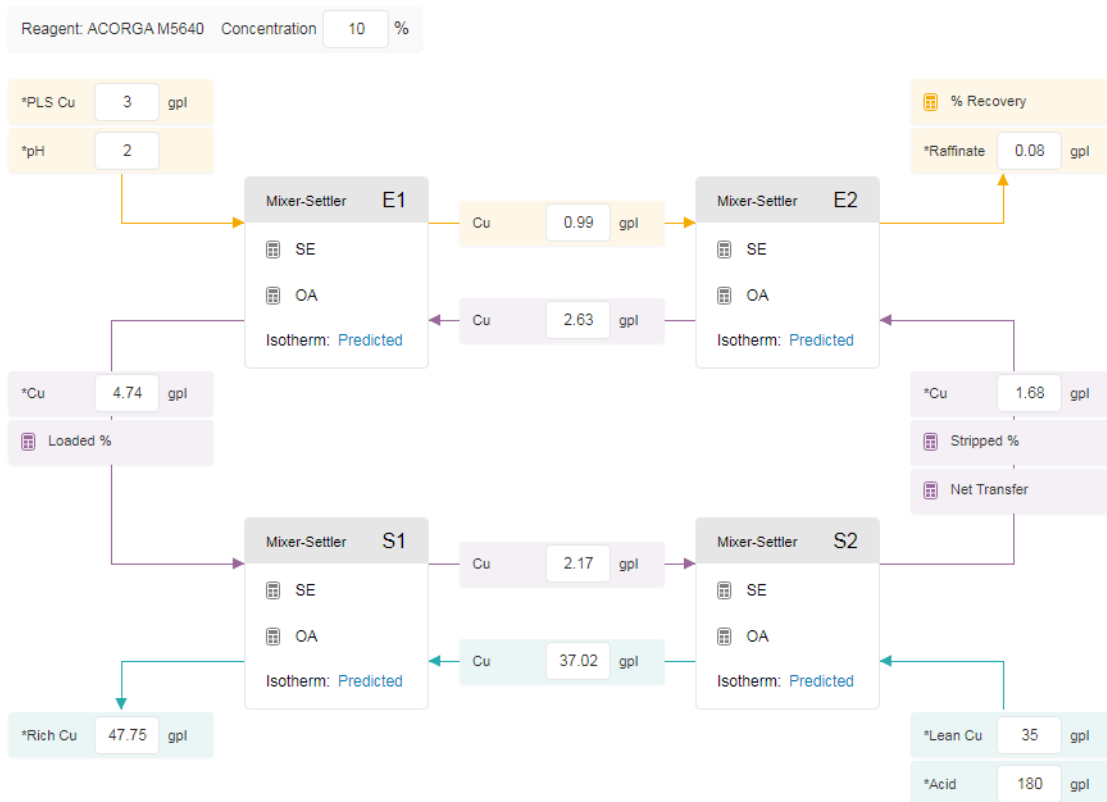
Reagent: ACORGA M5640 Concentration 10 %

*PLS Cu 3 gpl
*pH 2

% Recovery
*Raffinate 0.08 gpl

Mixer-Settler E1
SE
OA
Isotherm: Predicted

Cu 0.99 gpl

Mixer-Settler E2
SE
OA
Isotherm: Predicted

Cu 2.63 gpl

*Cu 4.74 gpl
Loaded %

*Cu 1.68 gpl
Stripped %
Net Transfer

Mixer-Settler S1
SE
OA
Isotherm: Predicted

Cu 2.17 gpl

Mixer-Settler S2
SE
OA
Isotherm: Predicted

Cu 37.02 gpl

*Rich Cu 47.75 gpl

*Lean Cu 35 gpl
*Acid 180 gpl